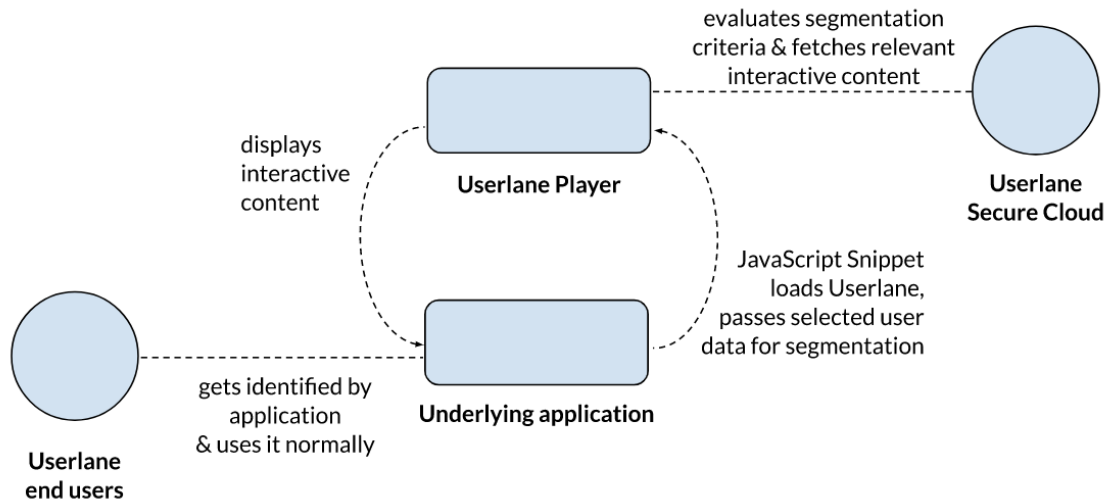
evaluates segmentation criteria & fetches relevant interactive content

displays interactive content

Userlane Player

Userlane Secure Cloud

JavaScript Snippet loads Userlane, passes selected user data for segmentation

gets identified by application & uses it normally

Underlying application

Userlane end users